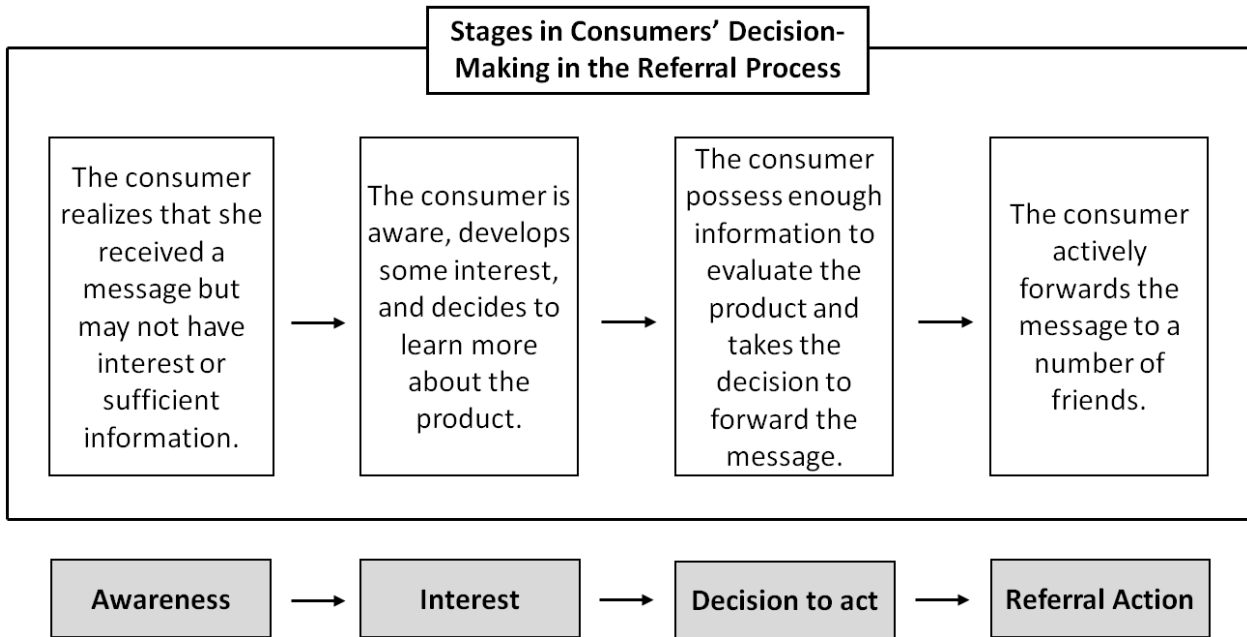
Stages in Consumers' Decision-Making in the Referral Process

The consumer realizes that she received a message but may not have interest or sufficient information.

The consumer is aware, develops some interest, and decides to learn more about the product.

The consumer possess enough information to evaluate the product and takes the decision to forward the message.

The consumer actively forwards the message to a number of friends.

Awareness

Interest

Decision to act

Referral Action